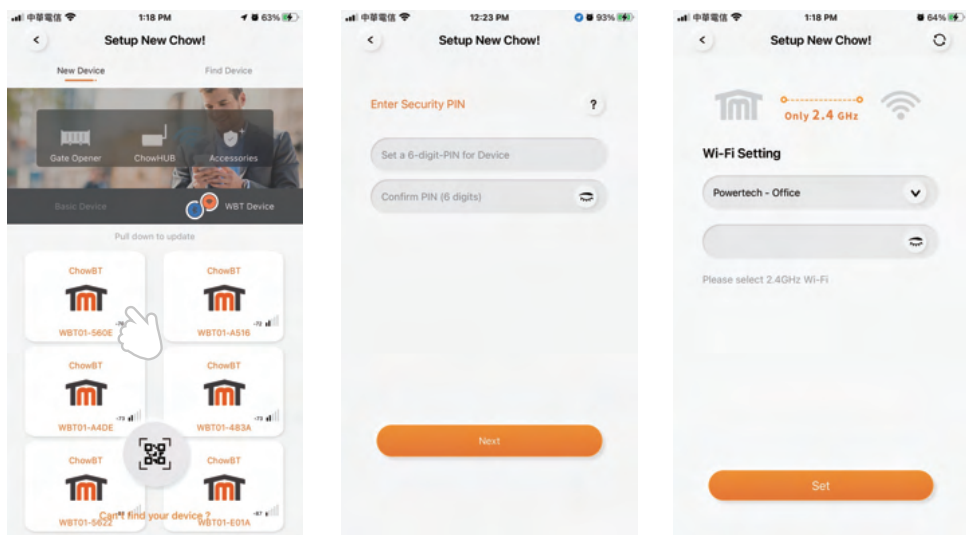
中華電信 1:18 PM 63%

Setup New Chow!

New Device

Find Device

Gate Opener

ChowHUB

Accessories

Basic Device

WBT Device

Pull down to update

ChowBT

WBT01-560E

ChowBT

-72

WBT01-A516

ChowBT

-73

WBT01-A4DE

ChowBT

-73

WBT01-483A

ChowBT

WBT01-5622

ChowBT

-87

WBT01-E01A

Can't find your device ?

中華電信 12:23 PM 93%

Setup New Chow!

Enter Security PIN

?

Set a 6-digit-PIN for Device

Confirm PIN (6 digits)

Next

中華電信 1:18 PM 64%

Setup New Chow!

Only 2.4 GHz

Wi-Fi Setting

Powertech - Office

Please select 2.4GHz Wi-Fi

Set